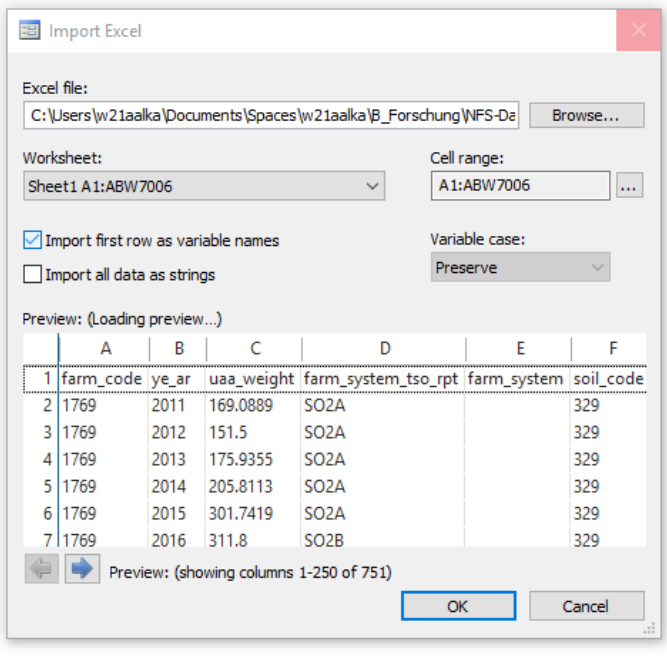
Import Excel

Excel file:
C:\Users\w21aalka\Documents\Spaces\w21aalka\B_Forschung\NFS-Da
Browse...

Worksheet:
Sheet1 A1:ABW7006

Cell range:
A1:ABW7006
...

Import first row as variable names
Import all data as strings

Variable case:
Preserve

Preview: (Loading preview...)

| | A | B | C | D | E | F |
|---|---|---|---|---|---|---|
| 1 | farm_code | ye_ar | uaa_weight | farm_system_tso_rpt | farm_system | soil_code |
| 2 | 1769 | 2011 | 169.0889 | SO2A | | 329 |
| 3 | 1769 | 2012 | 151.5 | SO2A | | 329 |
| 4 | 1769 | 2013 | 175.9355 | SO2A | | 329 |
| 5 | 1769 | 2014 | 205.8113 | SO2A | | 329 |
| 6 | 1769 | 2015 | 301.7419 | SO2A | | 329 |
| 7 | 1769 | 2016 | 311.8 | SO2B | | 329 |

Preview: (showing columns 1-250 of 751)

OK
Cancel